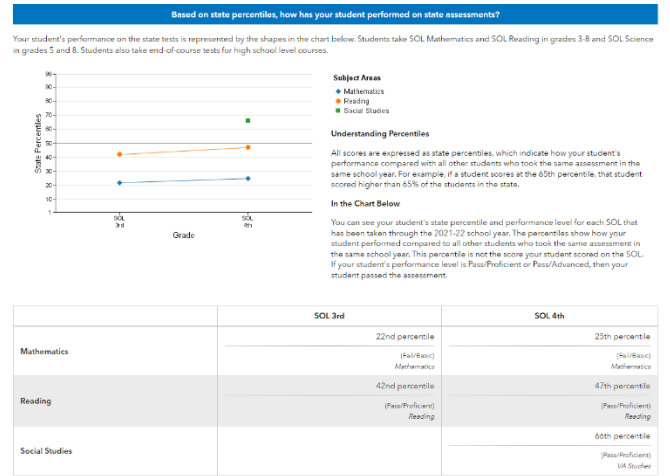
Based on state percentiles, how has your student performed on state assessments?

Your student's performance on the state tests is represented by the shapes in the chart below. Students take SOL Mathematics and SOL Reading in grades 3-8 and SOL Science in grades 5 and 8. Students also take end-of-course tests for high school level courses.

99
90
80
70
60
50
40
30
20
10
1

State Percentiles

SOL 3rd
SOL 4th
Grade

Subject Areas
Mathematics
Reading
Social Studies

Understanding Percentiles

All scores are expressed as state percentiles, which indicate how your student's performance compared with all other students who took the same assessment in the same school year. For example, if a student scores at the 65th percentile, that student scored higher than 65% of the students in the state.

In the Chart Below

You can see your student's state percentile and performance level for each SOL that has been taken through the 2021-22 school year. The percentiles show how your student performed compared to all other students who took the same assessment in the same school year. This percentile is not the score your student scored on the SOL. If your student's performance level is Pass/Proficient or Pass/Advanced, then your student passed the assessment.

| | SOL 3rd | SOL 4th |
|---|---|---|
| Mathematics | 22nd percentile (Fail/Basic) Mathematics | 25th percentile (Fail/Basic) Mathematics |
| Reading | 42nd percentile (Pass/Proficient) Reading | 47th percentile (Pass/Proficient) Reading |
| Social Studies | | 66th percentile (Pass/Proficient) VA Studies |